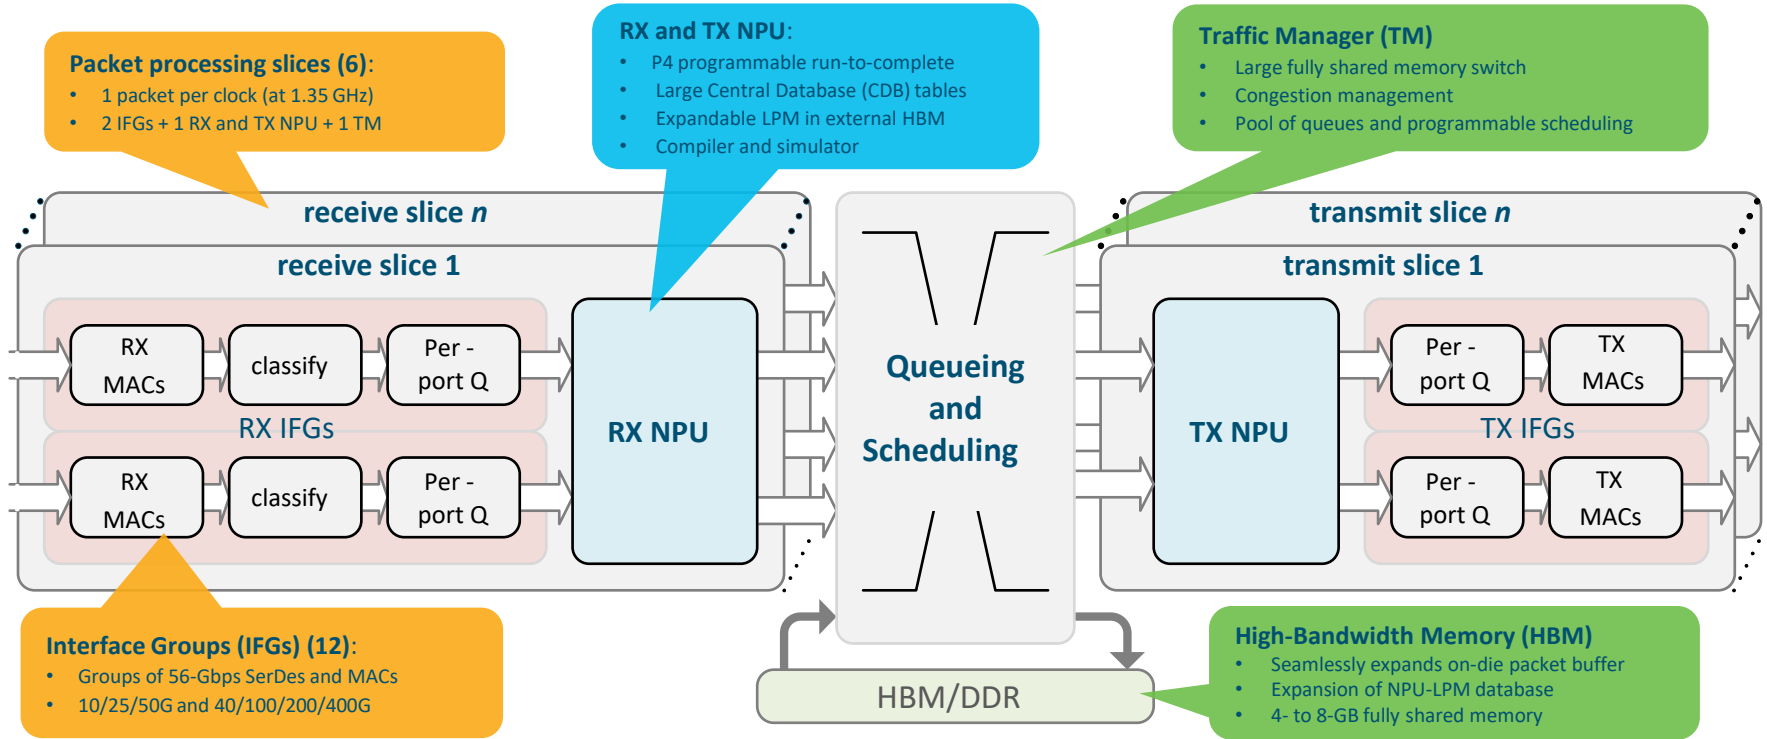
Packet processing slices (6):
- 1 packet per clock (at 1.35 GHz)
- 2 IFGs + 1 RX and TX NPU + 1 TM

RX and TX NPU:
- P4 programmable run-to-complete
- Large Central Database (CDB) tables
- Expandable LPM in external HBM
- Compiler and simulator

Traffic Manager (TM)
- Large fully shared memory switch
- Congestion management
- Pool of queues and programmable scheduling

receive slice *n*

receive slice 1

RX MACs

classify

Per - port Q

RX IFGs

RX MACs

classify

Per - port Q

RX NPU

Queueing and Scheduling

transmit slice *n*

transmit slice 1

TX NPU

Per - port Q

TX MACs

TX IFGs

Per - port Q

TX MACs

Interface Groups (IFGs) (12):
- Groups of 56-Gbps SerDes and MACs
- 10/25/50G and 40/100/200/400G

HBM/DDR

High-Bandwidth Memory (HBM)
- Seamlessly expands on-die packet buffer
- Expansion of NPU-LPM database
- 4- to 8-GB fully shared memory